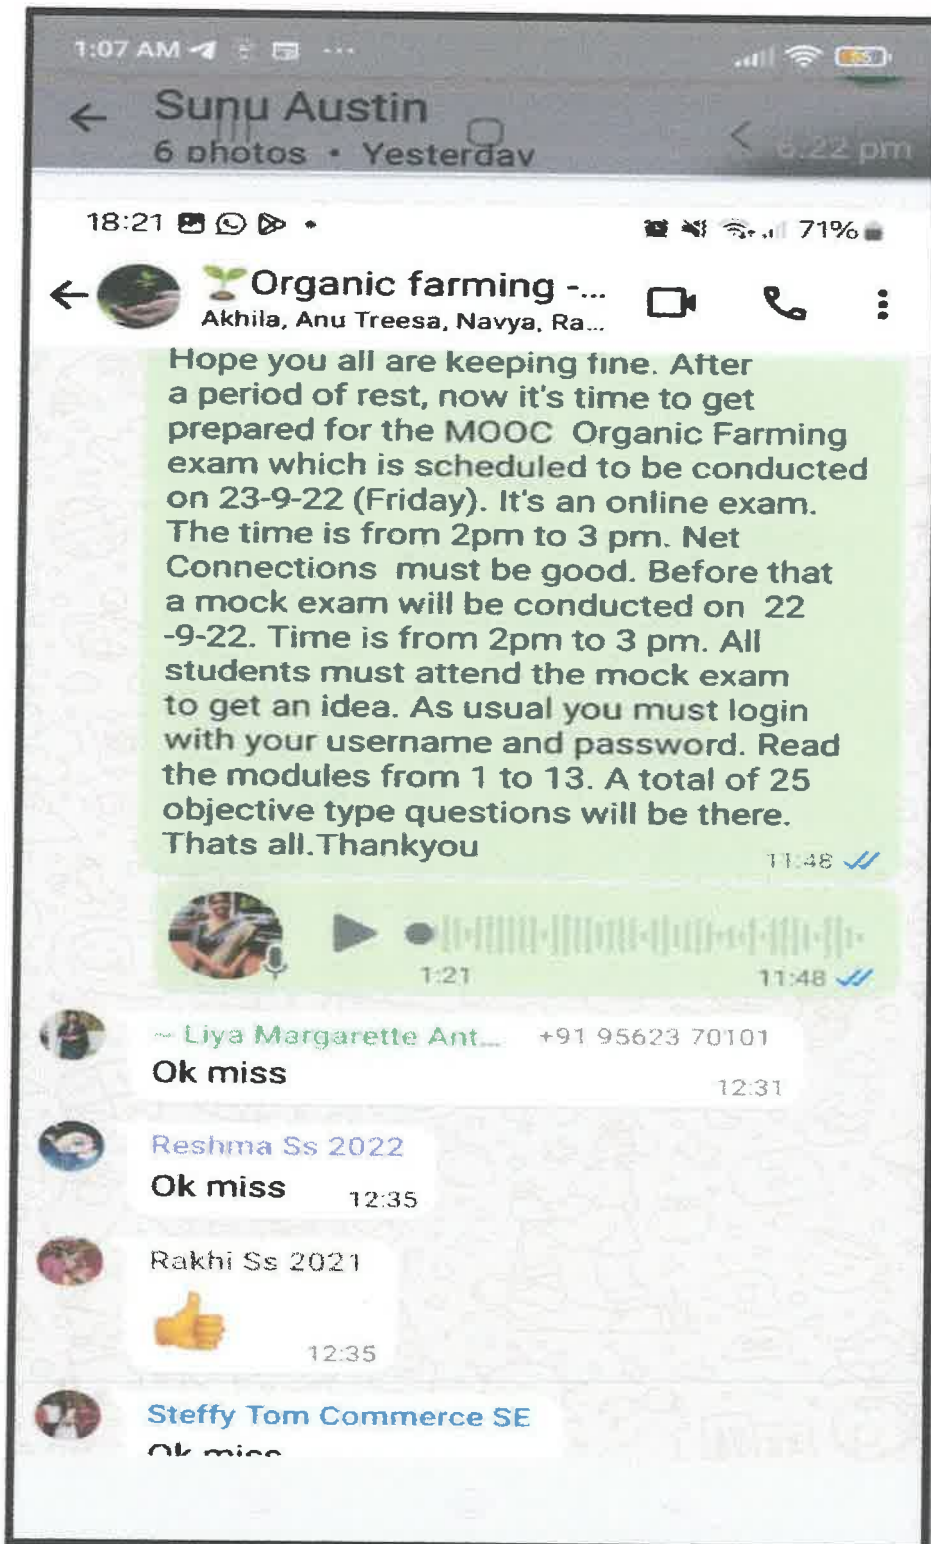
1:07 AM

Sunu Austin
6 photos • Yesterday

6:22 pm

18:21

71%

Organic farming -...
Akhila, Anu Treesa, Navya, Ra...

Hope you all are keeping fine. After a period of rest, now it's time to get prepared for the MOOC Organic Farming exam which is scheduled to be conducted on 23-9-22 (Friday). It's an online exam. The time is from 2pm to 3 pm. Net Connections must be good. Before that a mock exam will be conducted on 22 -9-22. Time is from 2pm to 3 pm. All students must attend the mock exam to get an idea. As usual you must login with your username and password. Read the modules from 1 to 13. A total of 25 objective type questions will be there. Thats all.Thankyou
11:48

1:21
11:48

~ Liya Margarette Ant... +91 95623 70101
Ok miss
12:31

Reshma Ss 2022
Ok miss
12:35

Rakhi Ss 2021
👍
12:35

Steffy Tom Commerce SE
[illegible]